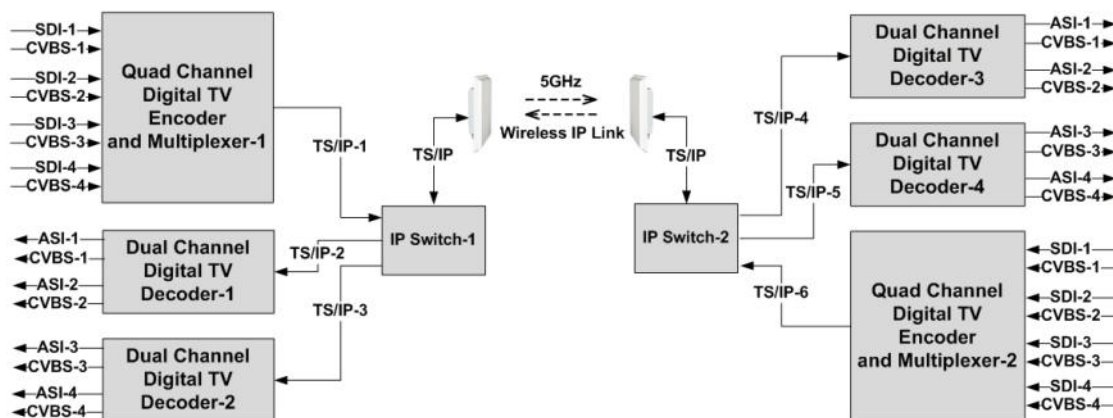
SDI-1
CVBS-1
SDI-2
CVBS-2
SDI-3
CVBS-3
SDI-4
CVBS-4

Quad Channel Digital TV Encoder and Multiplexer-1

TS/IP-1

5GHz

Wireless IP Link

TS/IP

TS/IP

Dual Channel Digital TV Decoder-3

ASI-1
CVBS-1
ASI-2
CVBS-2

TS/IP-4

Dual Channel Digital TV Decoder-4

ASI-3
CVBS-3
ASI-4
CVBS-4

TS/IP-5

ASI-1
CVBS-1
ASI-2
CVBS-2

Dual Channel Digital TV Decoder-1

TS/IP-2

IP Switch-1

IP Switch-2

TS/IP-3

TS/IP-6

Quad Channel Digital TV Encoder and Multiplexer-2

SDI-1
CVBS-1
SDI-2
CVBS-2
SDI-3
CVBS-3
SDI-4
CVBS-4

ASI-3
CVBS-3
ASI-4
CVBS-4

Dual Channel Digital TV Decoder-2